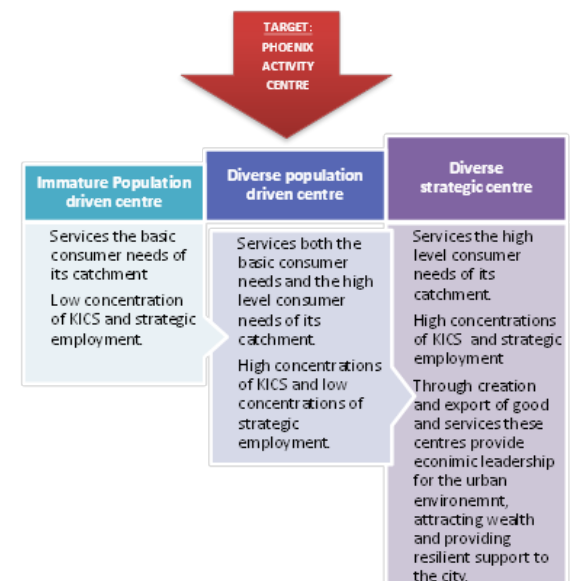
TARGET: PHOENIX ACTIVITY CENTRE

Immature Population driven centre

Services the basic consumer needs of its catchment

Low concentration of KICS and strategic employment.

Diverse population driven centre

Services both the basic consumer needs and the high level consumer needs of its catchment.

High concentrations of KICS and low concentrations of strategic employment.

Diverse strategic centre

Services the high level consumer needs of its catchment.

High concentrations of KICS and strategic employment.

Through creation and export of good and services these centres provide econimic leadership for the urban environemnt, attracting wealth and providing resilient support to the city.